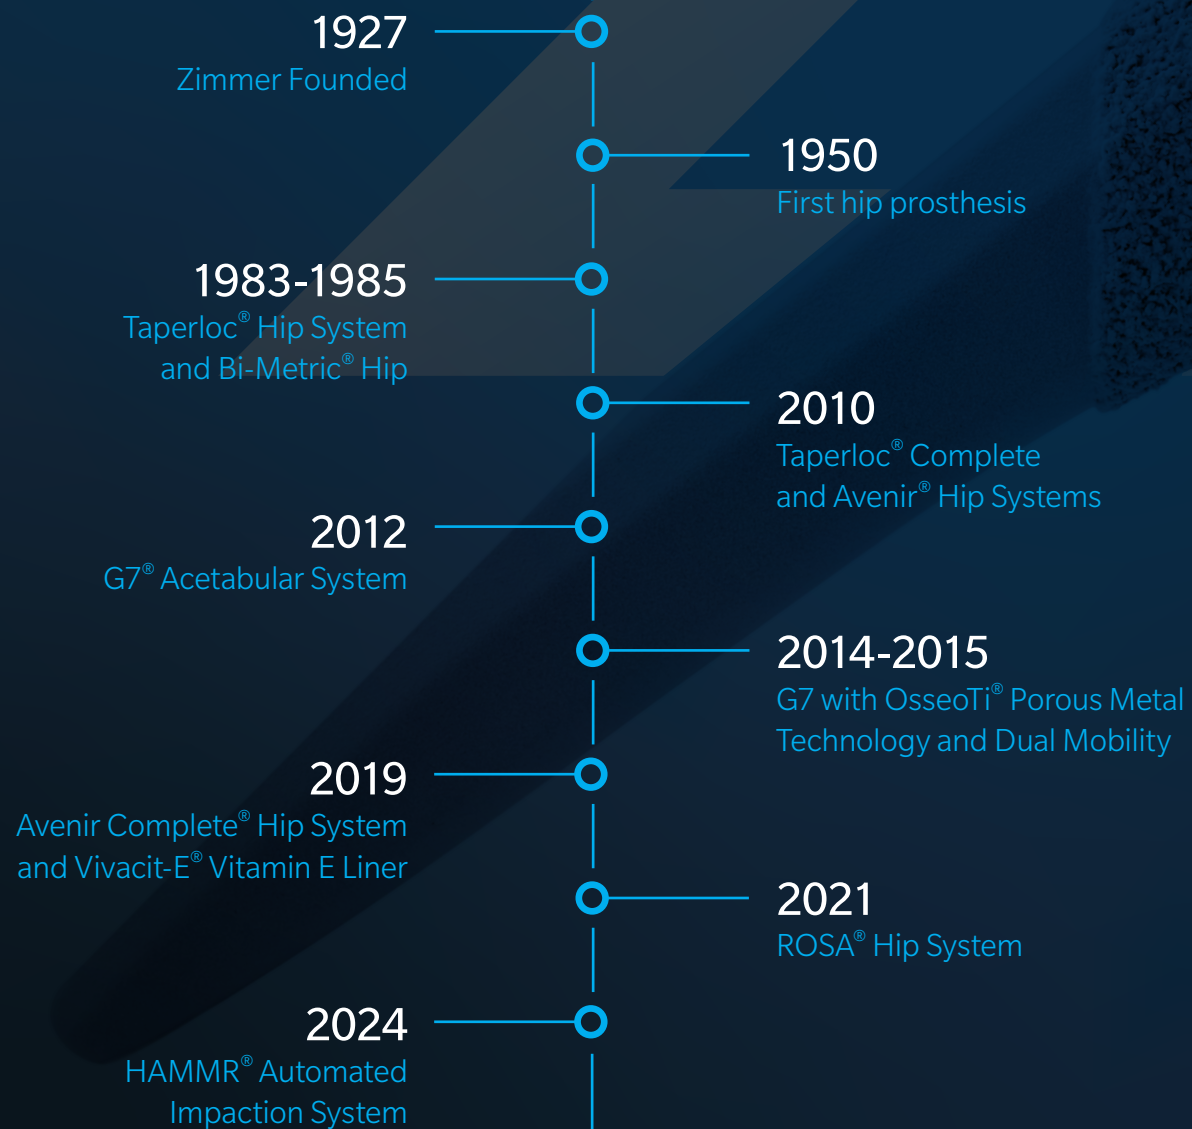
1927
Zimmer Founded

1950
First hip prosthesis

1983-1985
Taperloc® Hip System and Bi-Metric® Hip

2010
Taperloc® Complete and Avenir® Hip Systems

2012
G7® Acetabular System

2014-2015
G7 with OsseoTi® Porous Metal Technology and Dual Mobility

2019
Avenir Complete® Hip System and Vivacit-E® Vitamin E Liner

2021
ROSA® Hip System

2024
HAMMR® Automated Impaction System